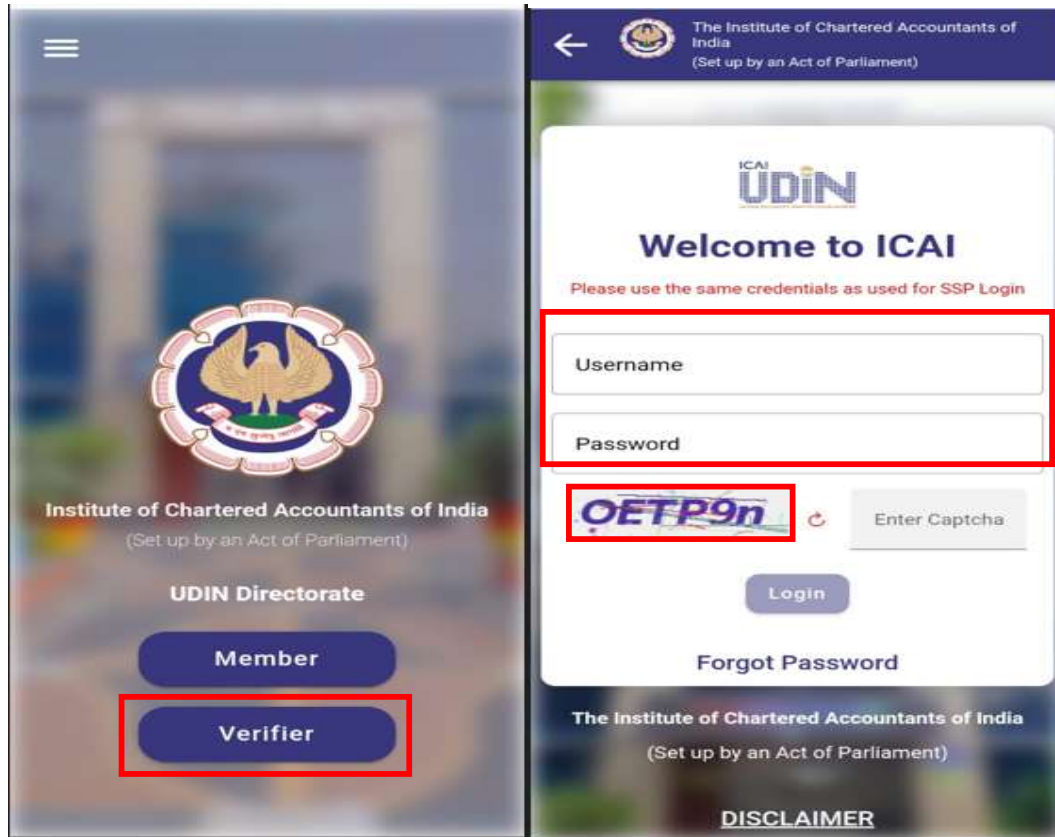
Institute of Chartered Accountants of India
(Set up by an Act of Parliament)

UDIN Directorate

Member

Verifier

The Institute of Chartered Accountants of India
(Set up by an Act of Parliament)

ICAI
UDIN

Welcome to ICAI

Please use the same credentials as used for SSP Login

Username

Password

OETP9n

Enter Captcha

Login

Forgot Password

The Institute of Chartered Accountants of India
(Set up by an Act of Parliament)

DISCLAIMER